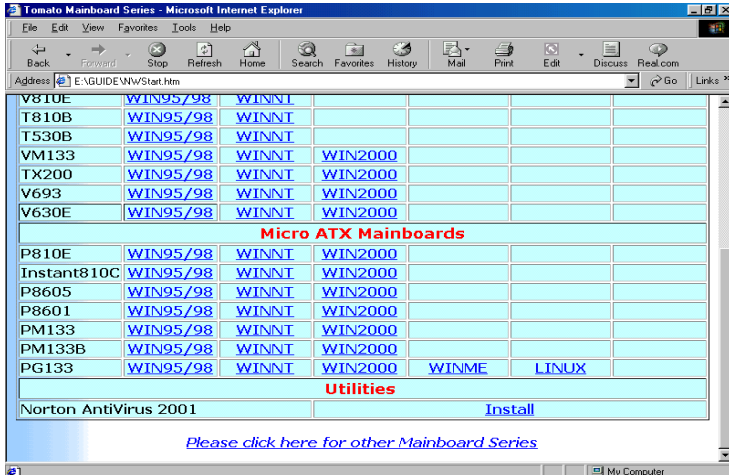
Tomato Mainboard Series - Microsoft Internet Explorer

File Edit View Favorites Tools Help

Back Forward Stop Refresh Home Search Favorites History Mail Print Edit Discuss Real.com

Address E:\GUIDE\NWStart.htm Go Links

| V810E | WIN95/98 | WINNT | | | | |
|---|---|---|---|---|---|---|
| T810B | WIN95/98 | WINNT | | | | |
| T530B | WIN95/98 | WINNT | | | | |
| VM133 | WIN95/98 | WINNT | WIN2000 | | | |
| TX200 | WIN95/98 | WINNT | WIN2000 | | | |
| V693 | WIN95/98 | WINNT | WIN2000 | | | |
| V630E | WIN95/98 | WINNT | WIN2000 | | | |
| Micro ATX Mainboards | | | | | | |
| P810E | WIN95/98 | WINNT | WIN2000 | | | |
| Instant810C | WIN95/98 | WINNT | WIN2000 | | | |
| P8605 | WIN95/98 | WINNT | WIN2000 | | | |
| P8601 | WIN95/98 | WINNT | WIN2000 | | | |
| PM133 | WIN95/98 | WINNT | WIN2000 | | | |
| PM133B | WIN95/98 | WINNT | WIN2000 | | | |
| PG133 | WIN95/98 | WINNT | WIN2000 | WINME | LINUX | |
| Utilities | | | | | | |
| Norton AntiVirus 2001 | | | Install | | | |

Please click here for other Mainboard Series

My Computer